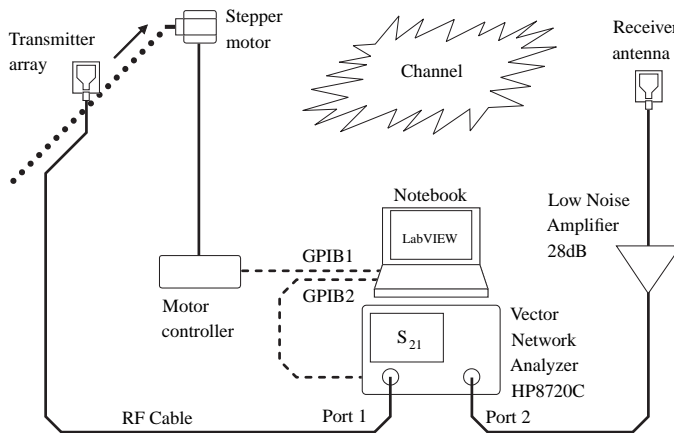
Transmitter array

Stepper motor

Channel

Receiver antenna

Notebook

LabVIEW

Low Noise Amplifier 28dB

GPIB1

GPIB2

Motor controller

$S_{21}$

Vector Network Analyzer HP8720C

RF Cable

Port 1

Port 2